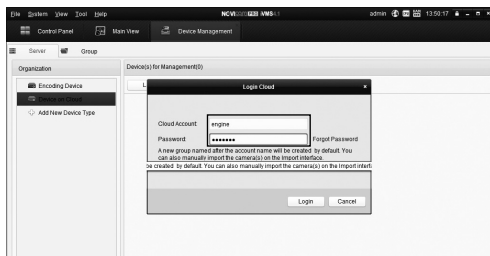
File System View Tool Help

NCVI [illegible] VMS

admin 13:50:17

Control Panel

Main View

Device Management

Server

Group

Organization

Device(s) for Management(0)

Encoding Device

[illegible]

Add New Device Type

Login Cloud

Cloud Account: engine

Password: •••••••

Forgot Password

A new group named after the account name will be created by default. You can also manually import the camera(s) on the Import interface.

be created by default. You can also manually import the camera(s) on the Import interf

Login

Cancel